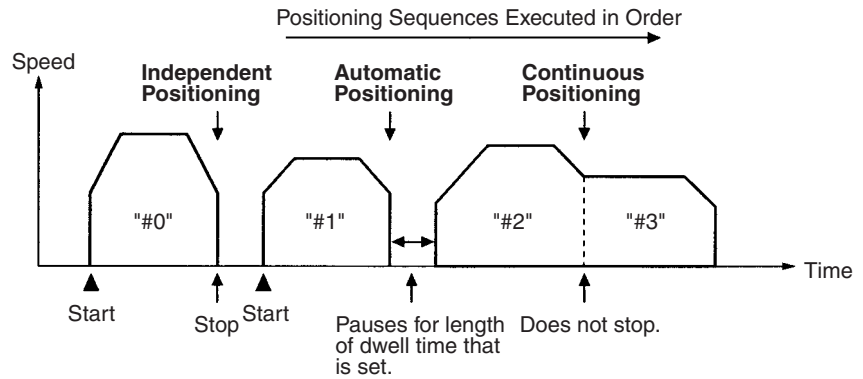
Positioning Sequences Executed in Order

Speed

Independent Positioning

Automatic Positioning

Continuous Positioning

"#0"

"#1"

"#2"

"#3"

Time

Start

Stop

Start

Pauses for length of dwell time that is set.

Does not stop.